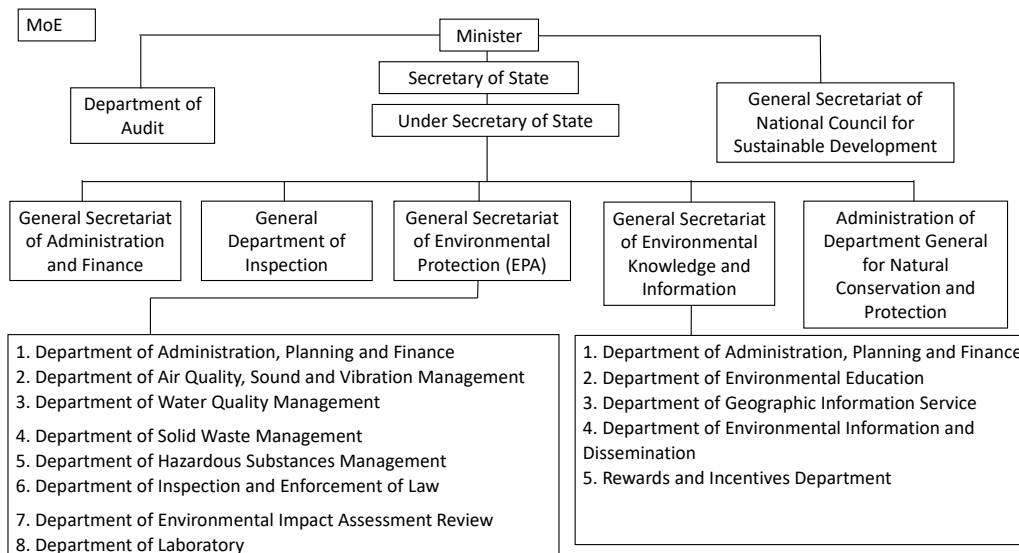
MoE

Minister

Secretary of State

Under Secretary of State

Department of Audit

General Secretariat of National Council for Sustainable Development

General Secretariat of Administration and Finance

General Department of Inspection

General Secretariat of Environmental Protection (EPA)

General Secretariat of Environmental Knowledge and Information

Administration of Department General for Natural Conservation and Protection

1. Department of Administration, Planning and Finance
2. Department of Air Quality, Sound and Vibration Management
3. Department of Water Quality Management
4. Department of Solid Waste Management
5. Department of Hazardous Substances Management
6. Department of Inspection and Enforcement of Law
7. Department of Environmental Impact Assessment Review
8. Department of Laboratory

1. Department of Administration, Planning and Finance
2. Department of Environmental Education
3. Department of Geographic Information Service
4. Department of Environmental Information and Dissemination
5. Rewards and Incentives Department